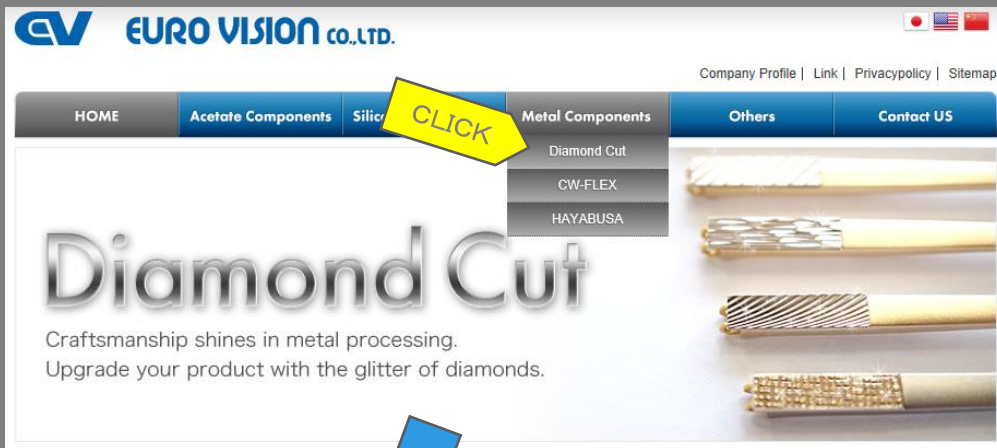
EV EURO VISION CO.,LTD.

Company Profile | Link | Privacypolicy | Sitemap

HOME | Acetate Components | Silic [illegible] | Metal Components | Others | Contact US

CLICK

Diamond Cut
CW-FLEX
HAYABUSA

Diamond Cut

Craftsmanship shines in metal processing.
Upgrade your product with the glitter of diamonds.